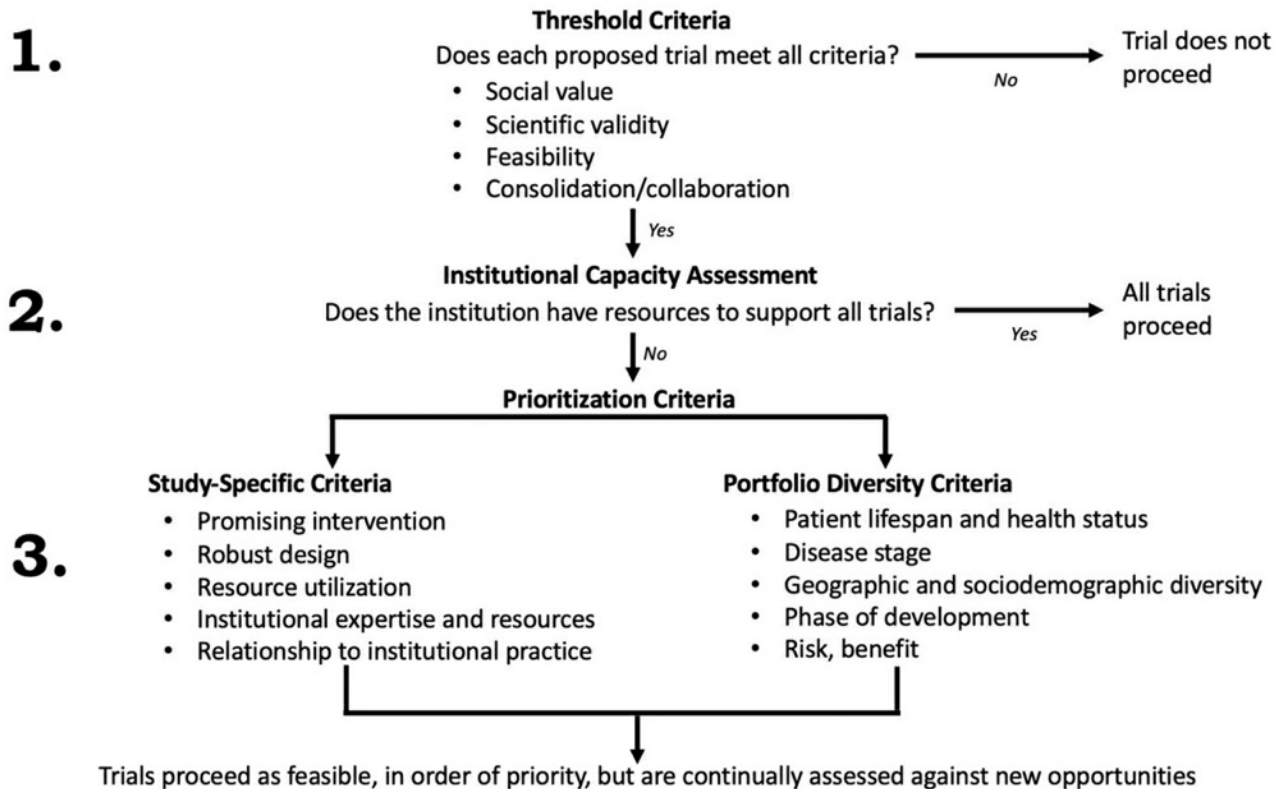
1.

**Threshold Criteria**

Does each proposed trial meet all criteria?

No

Trial does not proceed

- Social value
- Scientific validity
- Feasibility
- Consolidation/collaboration

Yes

2.

**Institutional Capacity Assessment**

Does the institution have resources to support all trials?

Yes

All trials proceed

No

**Prioritization Criteria**

3.

**Study-Specific Criteria**

- Promising intervention
- Robust design
- Resource utilization
- Institutional expertise and resources
- Relationship to institutional practice

**Portfolio Diversity Criteria**

- Patient lifespan and health status
- Disease stage
- Geographic and sociodemographic diversity
- Phase of development
- Risk, benefit

Trials proceed as feasible, in order of priority, but are continually assessed against new opportunities